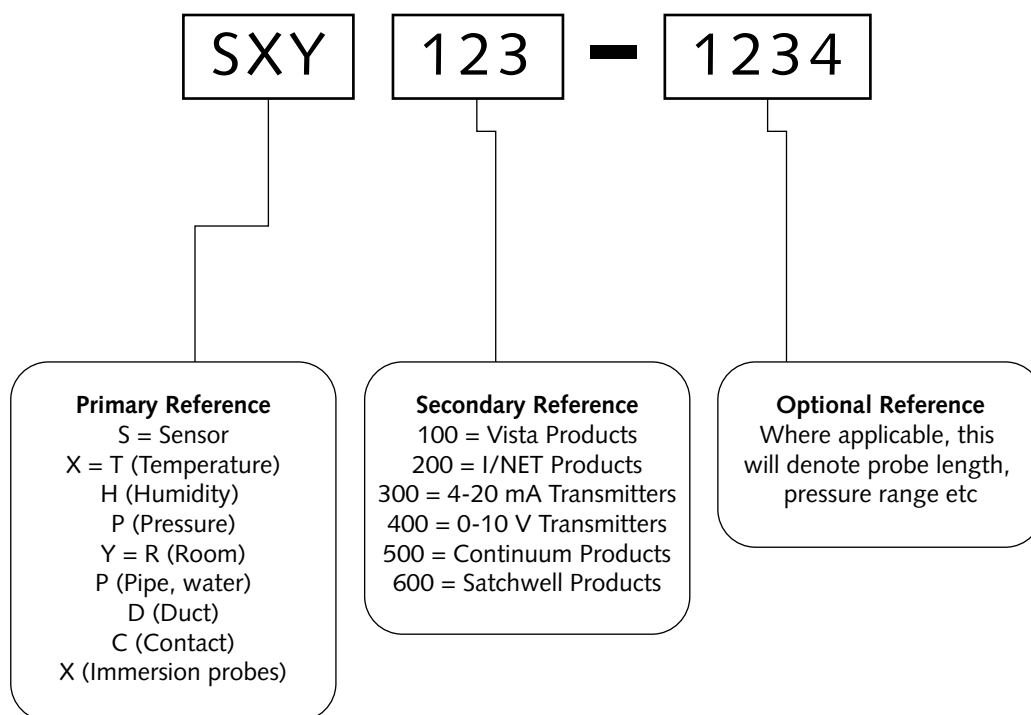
SXY 123 - 1234

**Primary Reference**
S = Sensor
X = T (Temperature)
H (Humidity)
P (Pressure)
Y = R (Room)
P (Pipe, water)
D (Duct)
C (Contact)
X (Immersion probes)

**Secondary Reference**
100 = Vista Products
200 = I/NET Products
300 = 4-20 mA Transmitters
400 = 0-10 V Transmitters
500 = Continuum Products
600 = Satchwell Products

**Optional Reference**
Where applicable, this will denote probe length, pressure range etc